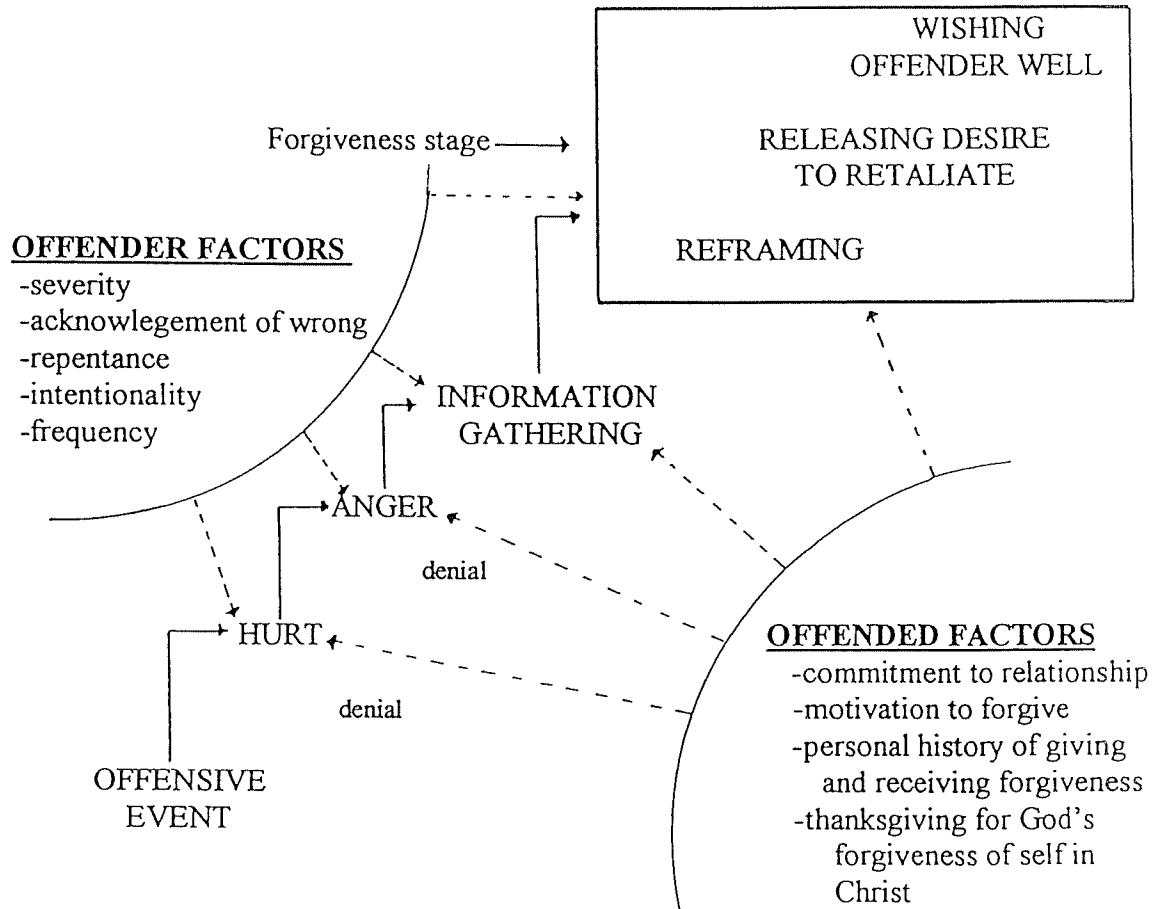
WISHING OFFENDER WELL

RELEASING DESIRE TO RETALIATE

REFRAMING

Forgiveness stage

OFFENDER FACTORS
-severity
-acknowlegement of wrong
-repentance
-intentionality
-frequency

INFORMATION GATHERING

ANGER

denial

HURT

denial

OFFENSIVE EVENT

OFFENDED FACTORS
-commitment to relationship
-motivation to forgive
-personal history of giving and receiving forgiveness
-thanksgiving for God's forgiveness of self in Christ